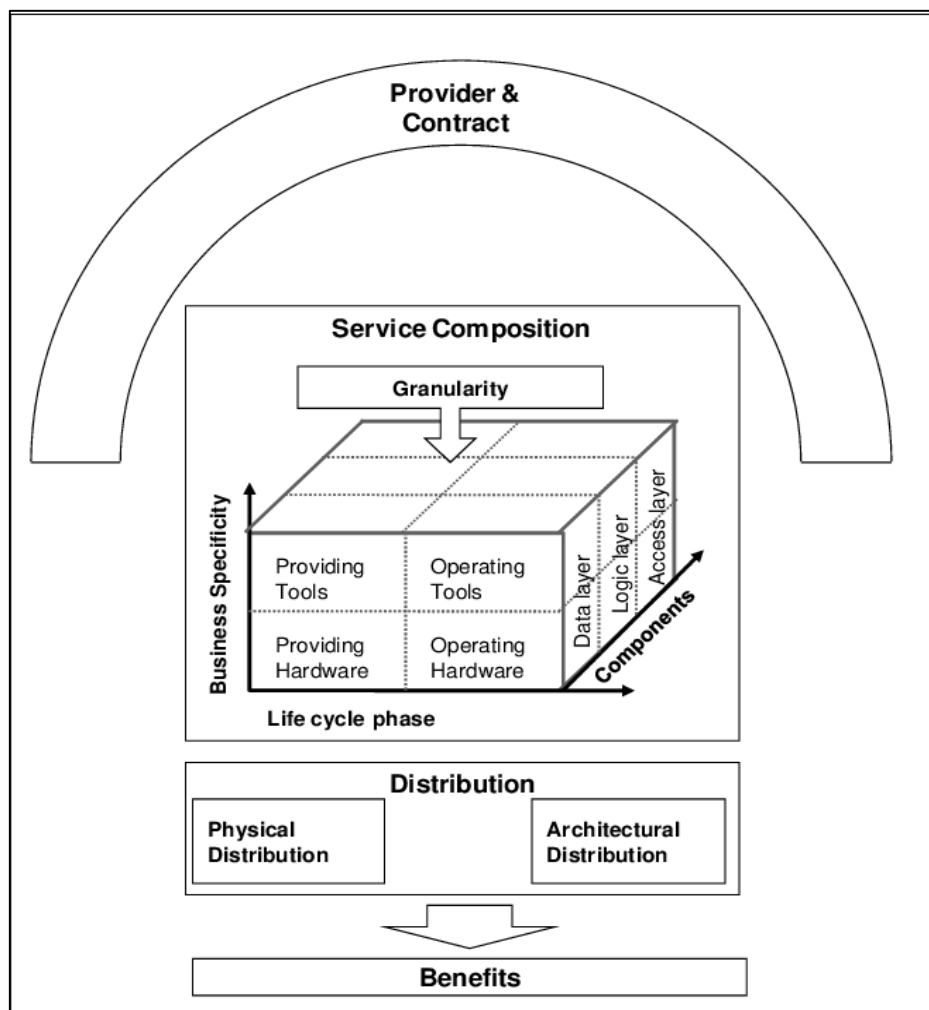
Provider & Contract

Service Composition

Granularity

Business Specificity

Providing Tools

Operating Tools

Providing Hardware

Operating Hardware

Data layer

Logic layer

Access layer

Components

Life cycle phase

Distribution

Physical Distribution

Architectural Distribution

Benefits